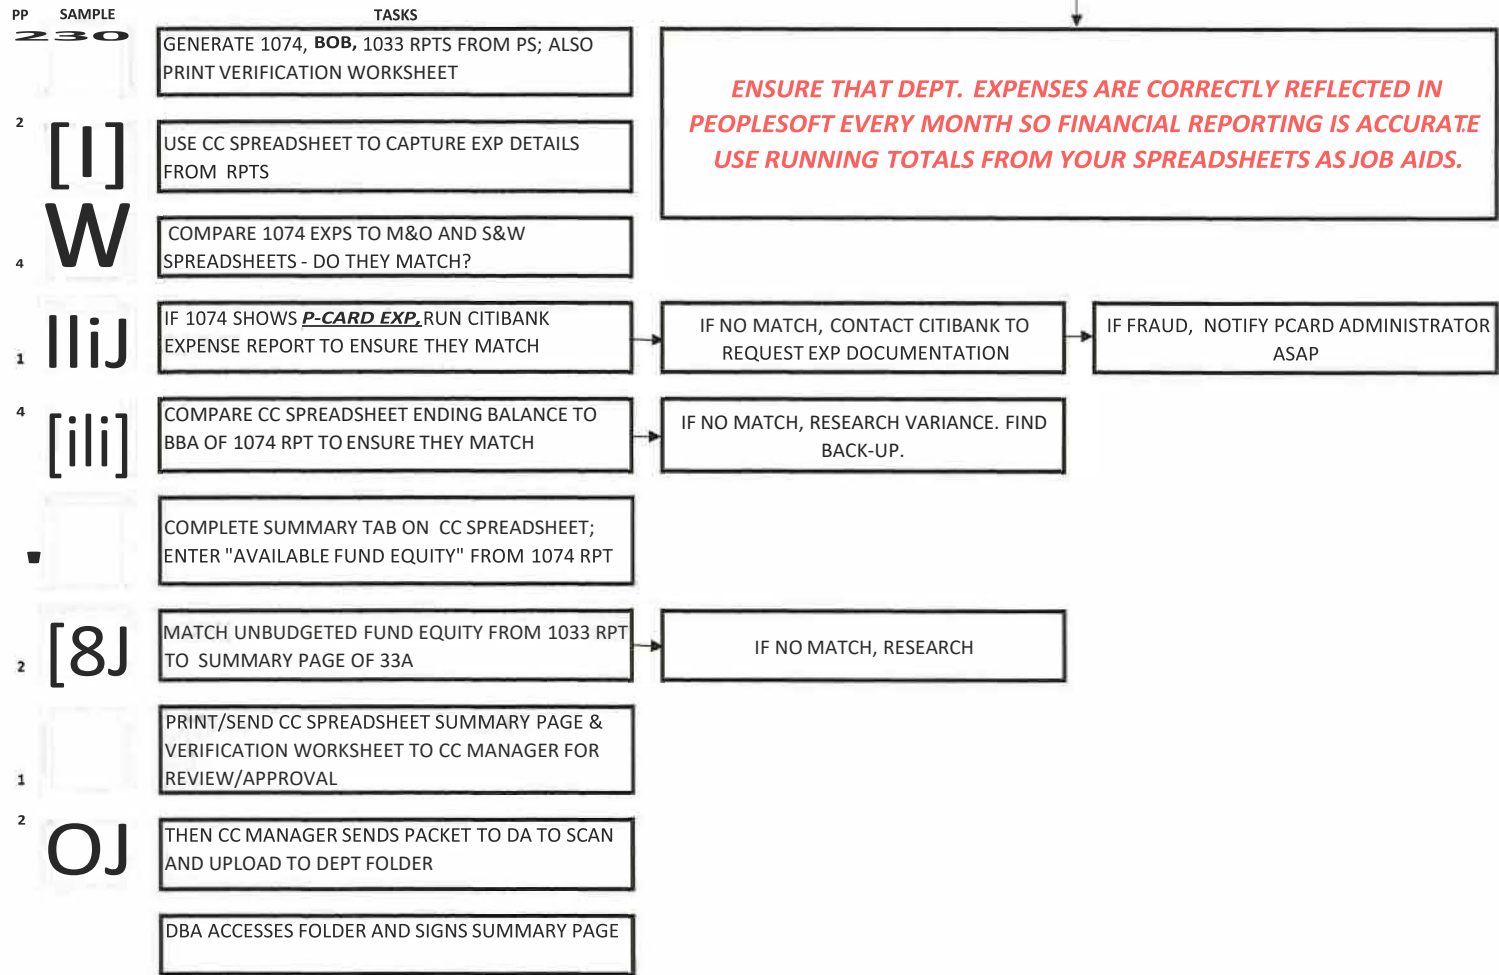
PP SAMPLE TASKS

230

GENERATE 1074, BOB, 1033 RPTS FROM PS; ALSO PRINT VERIFICATION WORKSHEET

ENSURE THAT DEPT. EXPENSES ARE CORRECTLY REFLECTED IN PEOPLESOFT EVERY MONTH SO FINANCIAL REPORTING IS ACCURATE USE RUNNING TOTALS FROM YOUR SPREADSHEETS AS JOB AIDS.

2 [I]

USE CC SPREADSHEET TO CAPTURE EXP DETAILS FROM RPTS

W 4

COMPARE 1074 EXPS TO M&O AND S&W SPREADSHEETS - DO THEY MATCH?

1 IIiJ

IF 1074 SHOWS P-CARD EXP, RUN CITIBANK EXPENSE REPORT TO ENSURE THEY MATCH

IF NO MATCH, CONTACT CITIBANK TO REQUEST EXP DOCUMENTATION

IF FRAUD, NOTIFY PCARD ADMINISTRATOR ASAP

4 [ili]

COMPARE CC SPREADSHEET ENDING BALANCE TO BBA OF 1074 RPT TO ENSURE THEY MATCH

IF NO MATCH, RESEARCH VARIANCE. FIND BACK-UP.

COMPLETE SUMMARY TAB ON CC SPREADSHEET; ENTER "AVAILABLE FUND EQUITY" FROM 1074 RPT

2 [8J

MATCH UNBUDGETED FUND EQUITY FROM 1033 RPT TO SUMMARY PAGE OF 33A

IF NO MATCH, RESEARCH

1

PRINT/SEND CC SPREADSHEET SUMMARY PAGE & VERIFICATION WORKSHEET TO CC MANAGER FOR REVIEW/APPROVAL

2 OJ

THEN CC MANAGER SENDS PACKET TO DA TO SCAN AND UPLOAD TO DEPT FOLDER

DBA ACCESSES FOLDER AND SIGNS SUMMARY PAGE